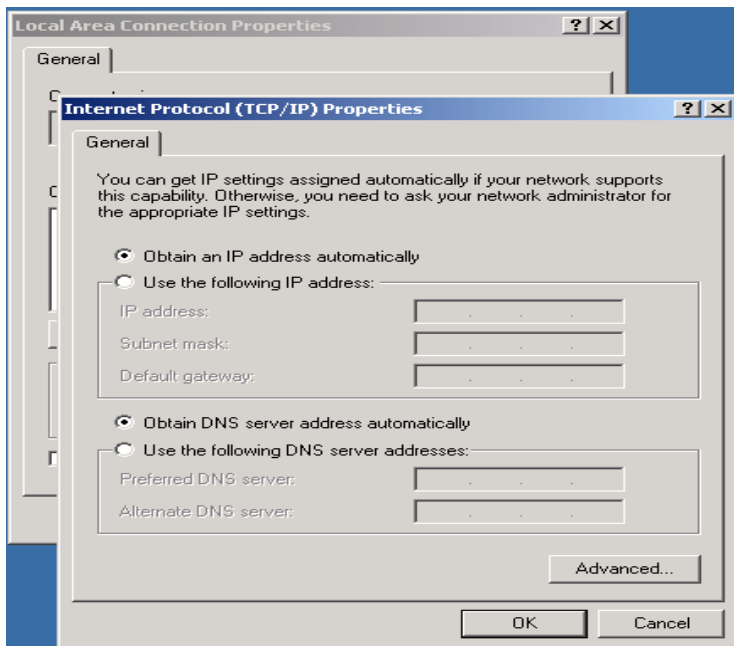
Local Area Connection Properties

?
X

General

Internet Protocol (TCP/IP) Properties

?
X

General

You can get IP settings assigned automatically if your network supports this capability. Otherwise, you need to ask your network administrator for the appropriate IP settings.

Obtain an IP address automatically

Use the following IP address:

IP address:

Subnet mask:

Default gateway:

Obtain DNS server address automatically

Use the following DNS server addresses:

Preferred DNS server:

Alternate DNS server:

Advanced...

OK

Cancel